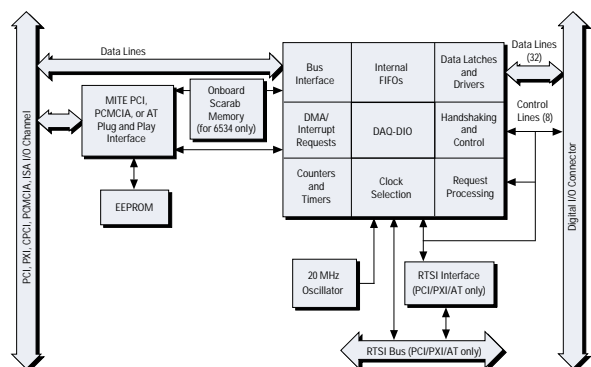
PCI, PXI, CPCI, PCMCIA, ISA I/O Channel

Data Lines

MITE PCI, PCMCIA, or AT Plug and Play Interface

Onboard Scarab Memory (for 6534 only)

EEPROM

Bus Interface

Internal FIFOs

Data Latches and Drivers

DMA/ Interrupt Requests

DAQ-DIO

Handshaking and Control

Counters and Timers

Clock Selection

Request Processing

Data Lines (32)

Control Lines (8)

Digital I/O Connector

20 MHz Oscillator

RTSI Interface (PCI/PXI/AT only)

RTSI Bus (PCI/PXI/AT only)